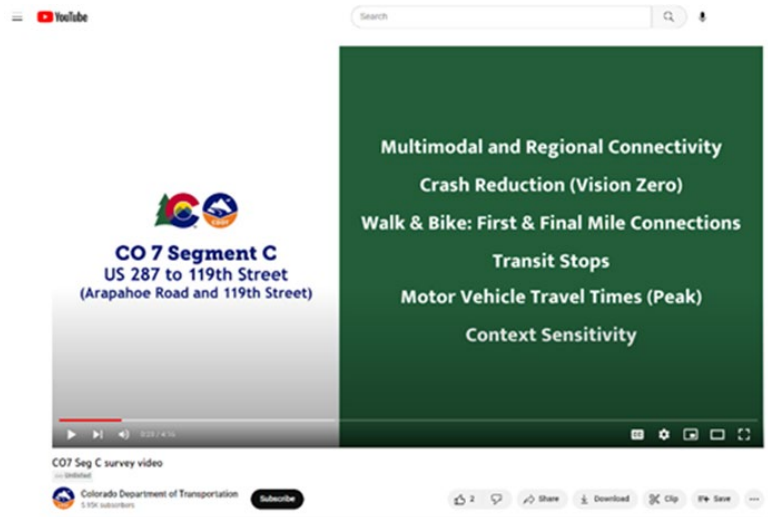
YouTube

Search

CDOT

CO 7 Segment C
US 287 to 119th Street
(Arapahoe Road and 119th Street)

Multimodal and Regional Connectivity
Crash Reduction (Vision Zero)
Walk & Bike: First & Final Mile Connections
Transit Stops
Motor Vehicle Travel Times (Peak)
Context Sensitivity

0:23 / 4:14

CO7 Seg C survey video
Unlisted

Colorado Department of Transportation
5.95K subscribers

Subscribe

2

Share

Download

Clip

Save